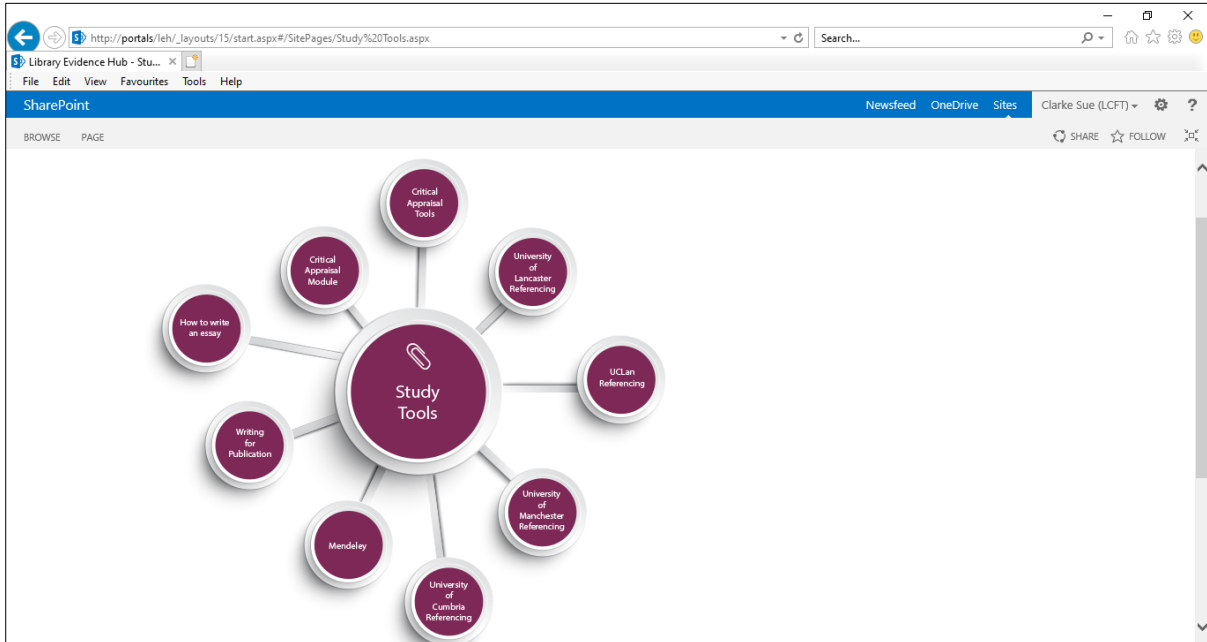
http://portals/leh/_layouts/15/start.aspx#/SitePages/Study%20Tools.aspx

Search...

Library Evidence Hub - Stu...

File Edit View Favourites Tools Help

SharePoint

Newsfeed OneDrive Sites

Clarke Sue (LCFT)

?

BROWSE PAGE

SHARE FOLLOW

Critical Appraisal Tools

Critical Appraisal Module

University of Lancaster Referencing

How to write an essay

Study Tools

UCLan Referencing

Writing for Publication

University of Manchester Referencing

Mendeley

University of Cumbria Referencing